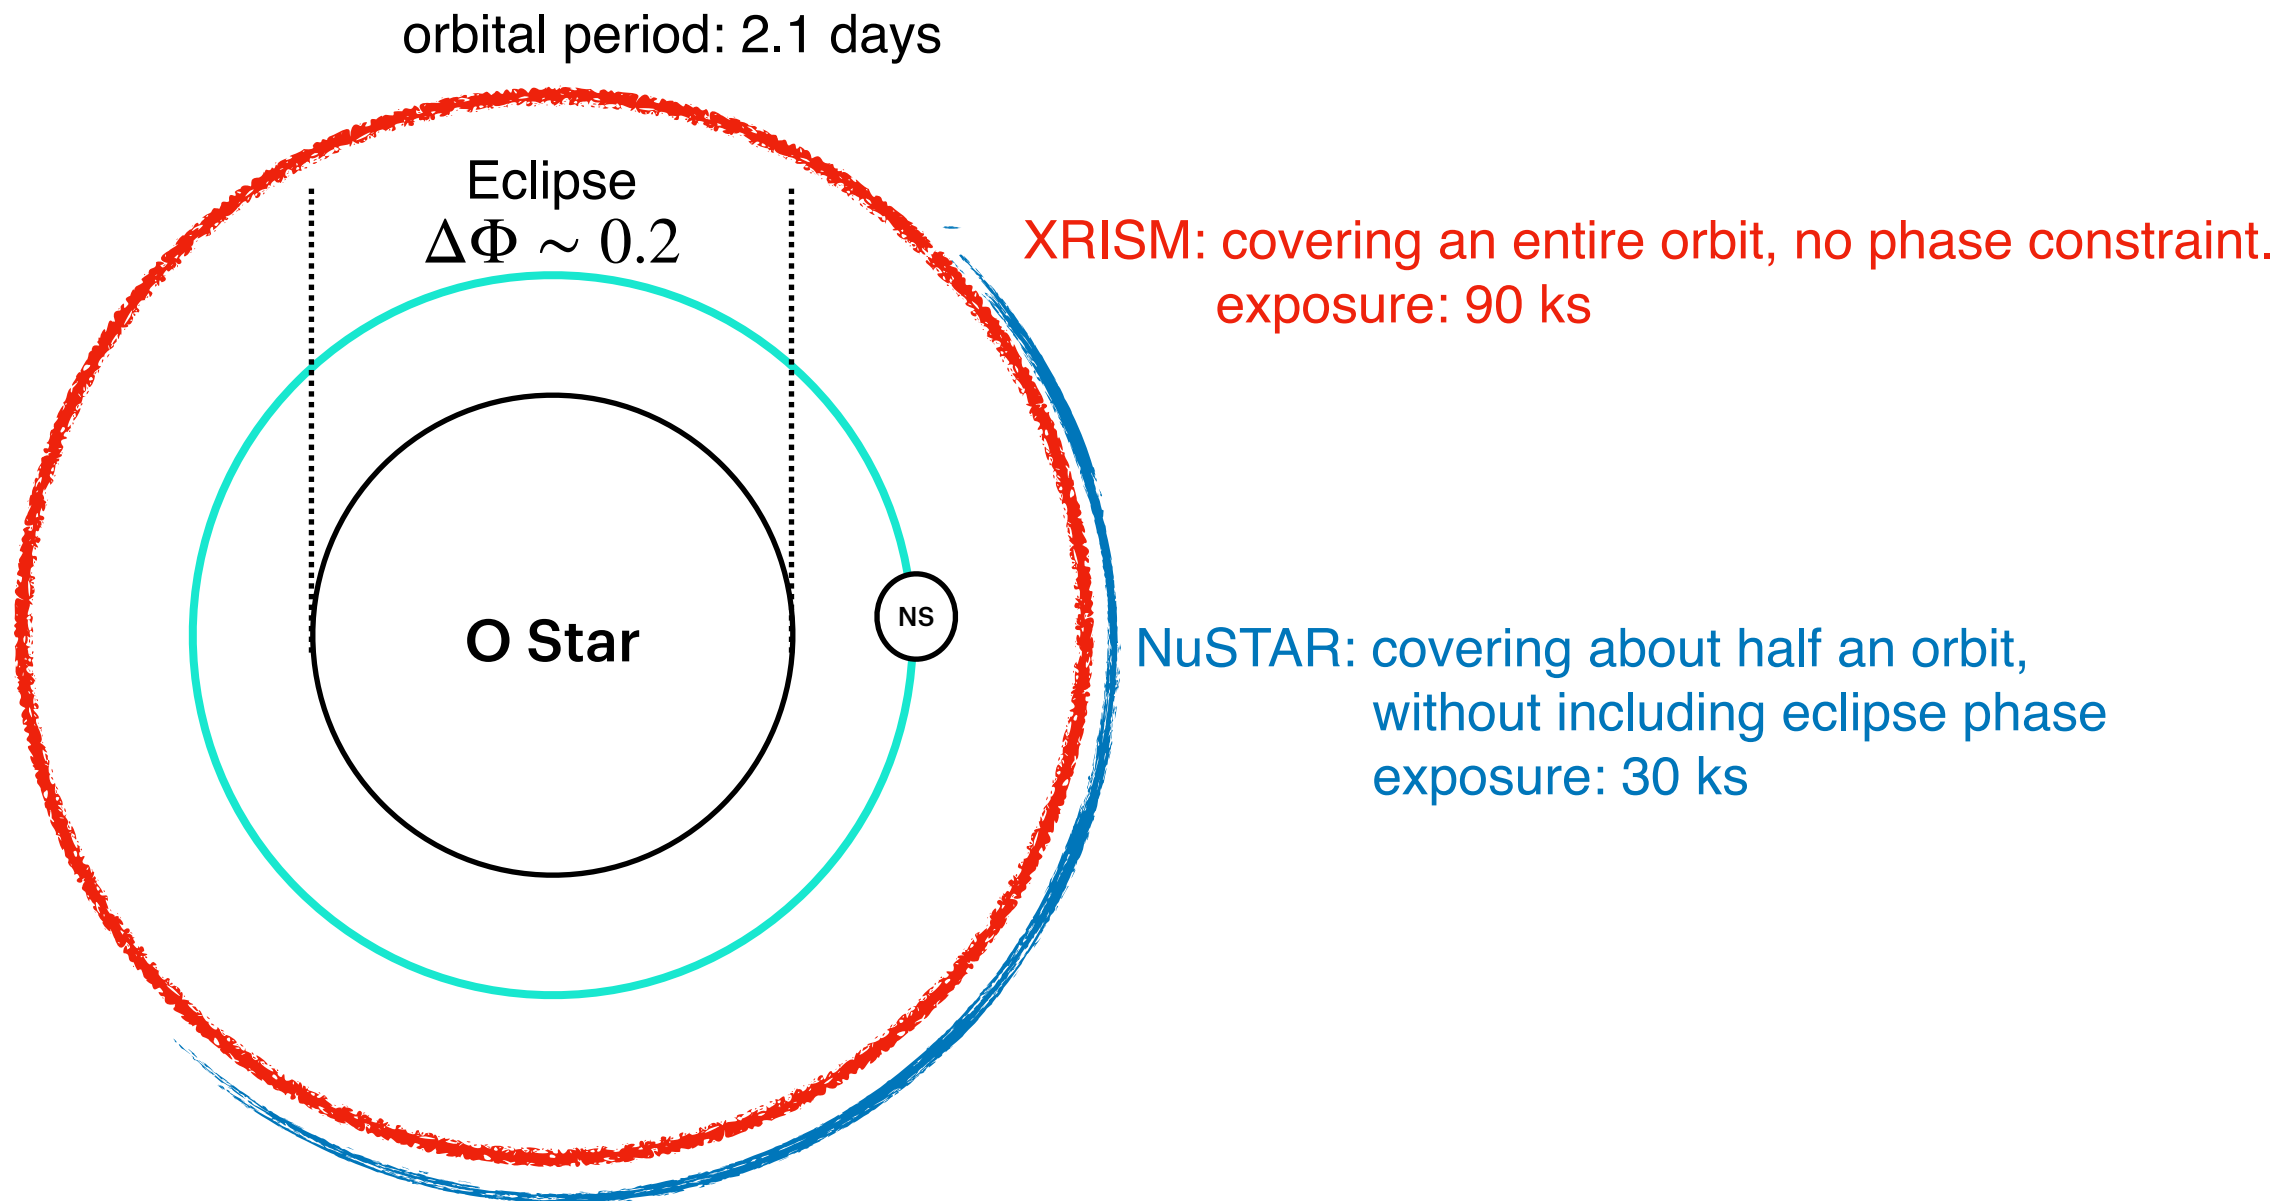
orbital period: 2.1 days

Eclipse
$\Delta\Phi \sim 0.2$

XRISM: covering an entire orbit, no phase constraint.
exposure: 90 ks

O Star

NS

NuSTAR: covering about half an orbit,
without including eclipse phase
exposure: 30 ks